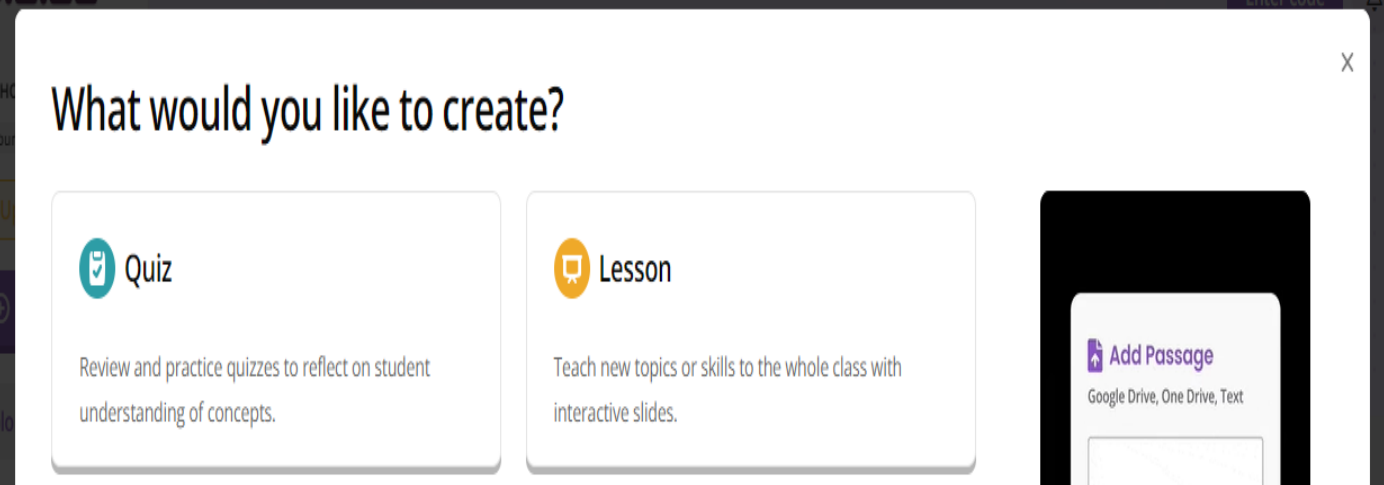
Enter code

X

What would you like to create?

Quiz

Review and practice quizzes to reflect on student understanding of concepts.

Lesson

Teach new topics or skills to the whole class with interactive slides.

Add Passage

Google Drive, One Drive, Text